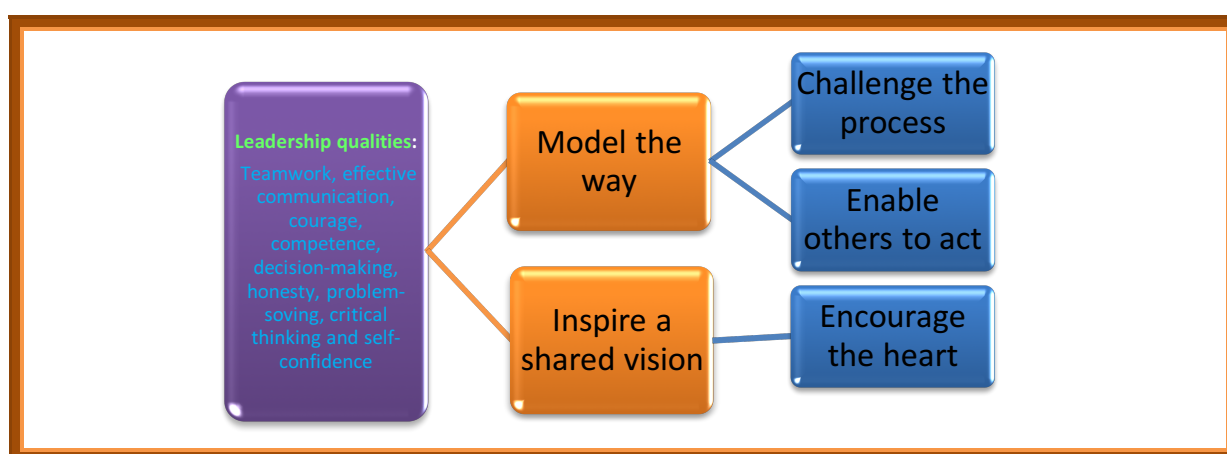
Leadership qualities:

Teamwork, effective communication, courage, competence, decision-making, honesty, problem-soving, critical thinking and self-confidence

Model the way

Inspire a shared vision

Challenge the process

Enable others to act

Encourage the heart